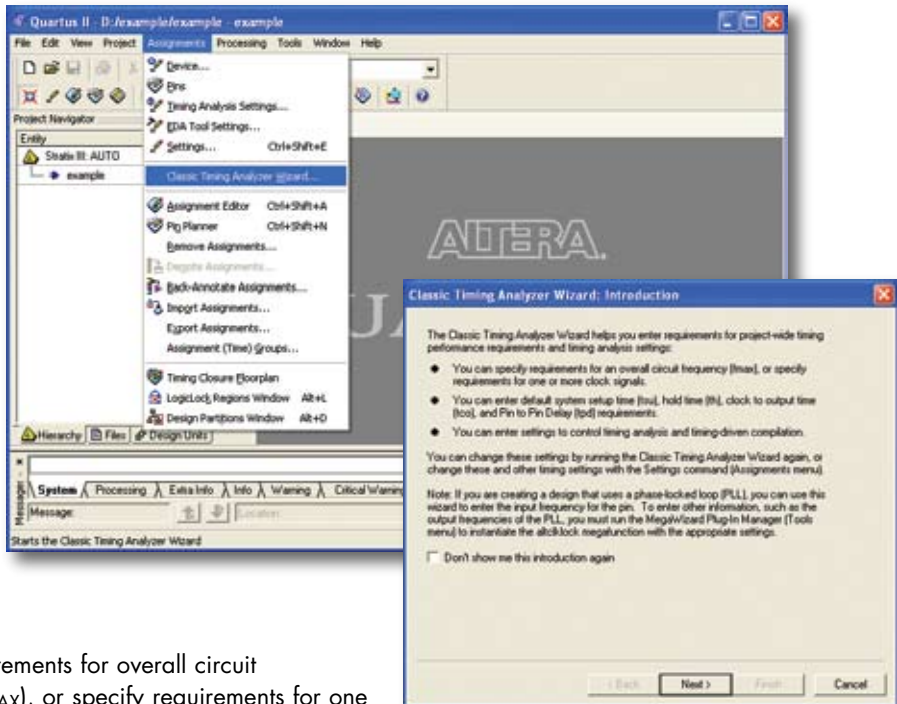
Quartus II - D:/example/example - example

File Edit View Project Assignments Processing Tools Window Help

Project Navigator

Entity

Stratix III: AUTO

example

Device...
Pins
Timing Analysis Settings...
EDA Tool Settings...
Settings... Ctrl+Shift+E
Classic Timing Analyzer Wizard...
Assignment Editor Ctrl+Shift+A
Pin Planner Ctrl+Shift+N
Remove Assignments...
Demote Assignments...
Back-Annotate Assignments...
Import Assignments...
Export Assignments...
Assignment (Time) Groups...
Timing Closure Floorplan
LogicLock Regions Window Alt+L
Design Partitions Window Alt+D

ALTERA

Hierarchy Files Design Units

System Processing Extra Info Info Warning Critical Warning

Message:

Location:

Starts the Classic Timing Analyzer Wizard

Classic Timing Analyzer Wizard: Introduction

The Classic Timing Analyzer Wizard helps you enter requirements for project-wide timing performance requirements and timing analysis settings:

• You can specify requirements for an overall circuit frequency (fmax), or specify requirements for one or more clock signals.

• You can enter default system setup time (tsu), hold time (th), clock to output time (tco), and Pin to Pin Delay (tpd) requirements.

• You can enter settings to control timing analysis and timing-driven compilation.

You can change these settings by running the Classic Timing Analyzer Wizard again, or change these and other timing settings with the Settings command (Assignments menu).

Note: If you are creating a design that uses a phase-locked loop (PLL), you can use this wizard to enter the input frequency for the pin. To enter other information, such as the output frequencies of the PLL, you must run the MegaWizard Plug-In Manager (Tools menu) to instantiate the altclklock megafunction with the appropriate settings.

Don't show me this introduction again

< Back Next > Finish Cancel

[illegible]ements for overall circuit
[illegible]AX), or specify requirements for one